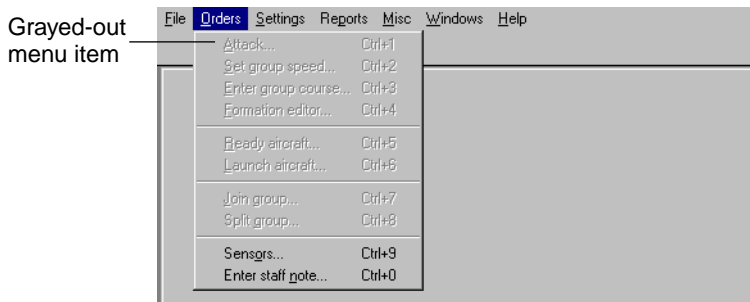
Grayed-out menu item

File Orders Settings Reports Misc Windows Help

Attack... Ctrl+1
Set group speed... Ctrl+2
Enter group course... Ctrl+3
Formation editor... Ctrl+4
Ready aircraft... Ctrl+5
Launch aircraft... Ctrl+6
Join group... Ctrl+7
Split group... Ctrl+8
Sensors... Ctrl+9
Enter staff note... Ctrl+0